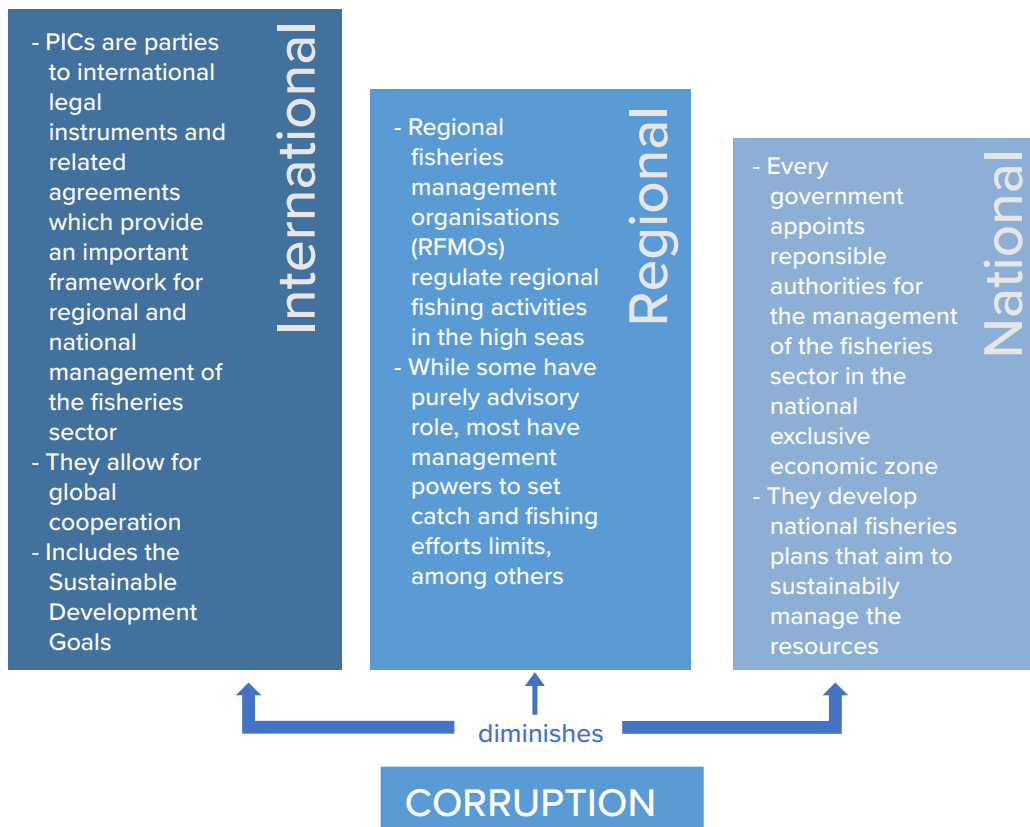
International

- PICs are parties to international legal instruments and related agreements which provide an important framework for regional and national management of the fisheries sector
- They allow for global cooperation
- Includes the Sustainable Development Goals

Regional

- Regional fisheries management organisations (RFMOs) regulate regional fishing activities in the high seas
- While some have purely advisory role, most have management powers to set catch and fishing efforts limits, among others

National

- Every government appoints reponsible authorities for the management of the fisheries sector in the national exclusive economic zone
- They develop national fisheries plans that aim to sustainabily manage the resources

diminishes

CORRUPTION